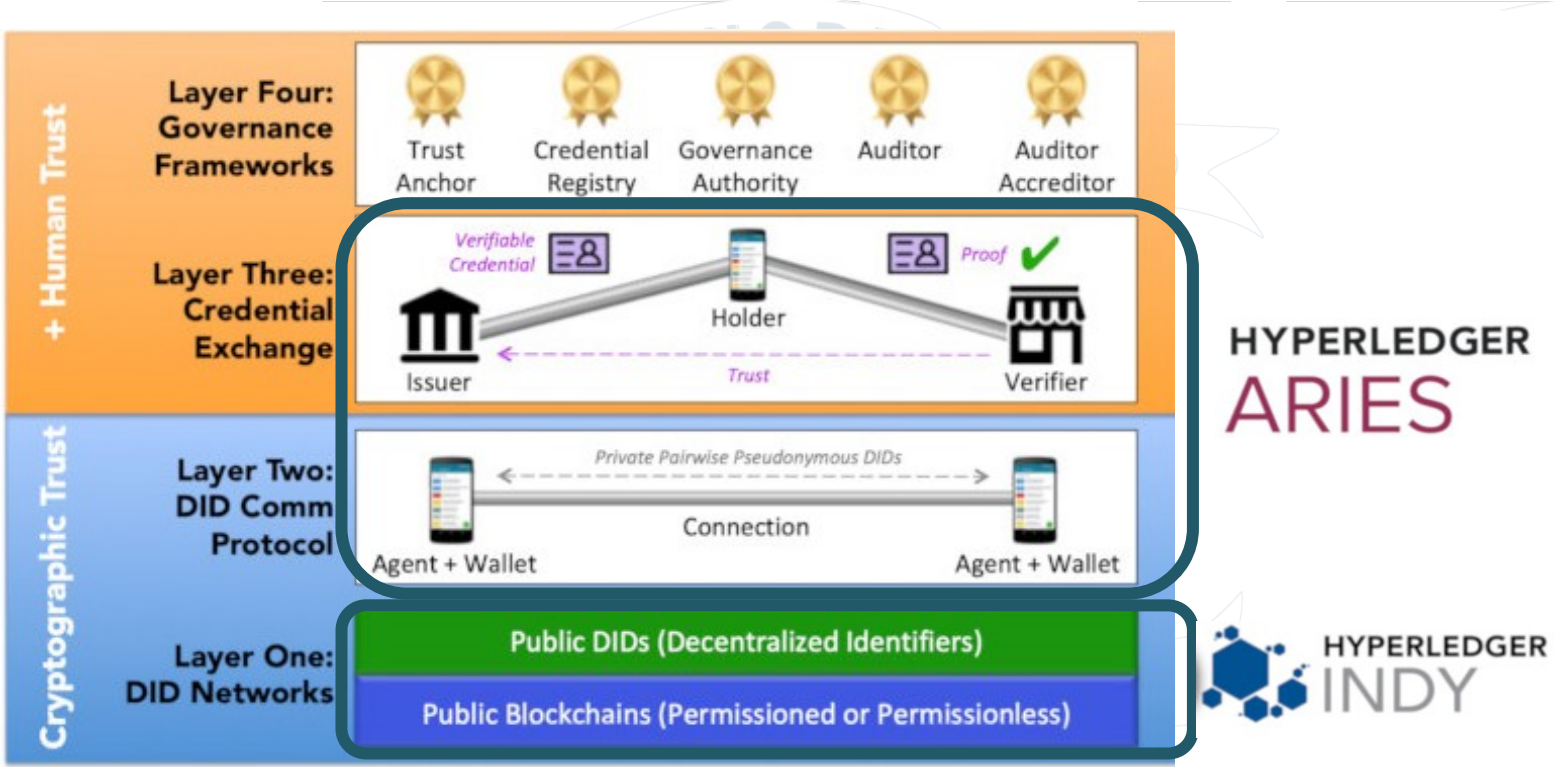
+ Human Trust

Layer Four: Governance Frameworks

Trust Anchor

Credential Registry

Governance Authority

Auditor

Auditor Accreditor

Layer Three: Credential Exchange

Verifiable Credential

Holder

Proof

Issuer

Trust

Verifier

Cryptographic Trust

Layer Two: DID Comm Protocol

Private Pairwise Pseudonymous DIDs

Connection

Agent + Wallet

Agent + Wallet

Layer One: DID Networks

Public DIDs (Decentralized Identifiers)

Public Blockchains (Permissioned or Permissionless)

HYPERLEDGER ARIES

HYPERLEDGER INDY